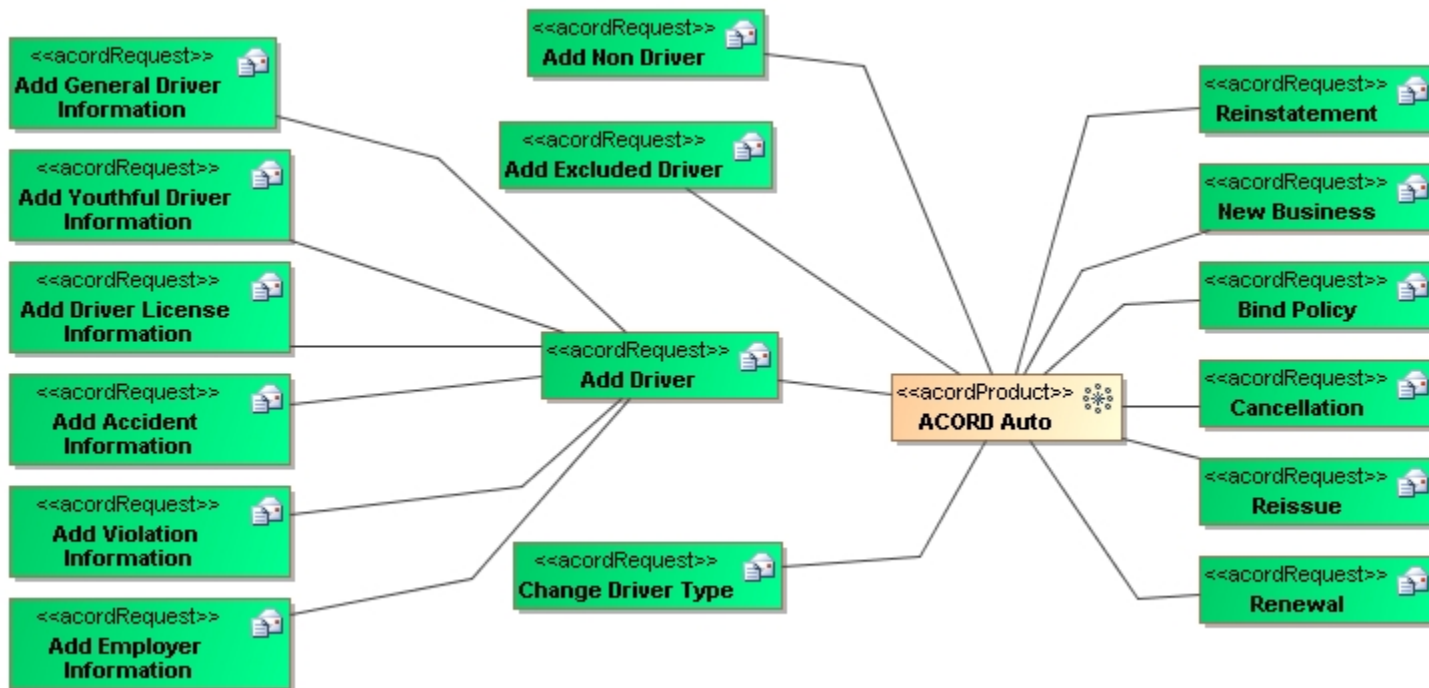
<<acordRequest>>
Add General Driver Information

<<acordRequest>>
Add Youthful Driver Information

<<acordRequest>>
Add Driver License Information

<<acordRequest>>
Add Accident Information

<<acordRequest>>
Add Violation Information

<<acordRequest>>
Add Employer Information

<<acordRequest>>
Add Non Driver

<<acordRequest>>
Add Excluded Driver

<<acordRequest>>
Add Driver

<<acordRequest>>
Change Driver Type

<<acordProduct>>
ACORD Auto

<<acordRequest>>
Reinstatement

<<acordRequest>>
New Business

<<acordRequest>>
Bind Policy

<<acordRequest>>
Cancellation

<<acordRequest>>
Reissue

<<acordRequest>>
Renewal